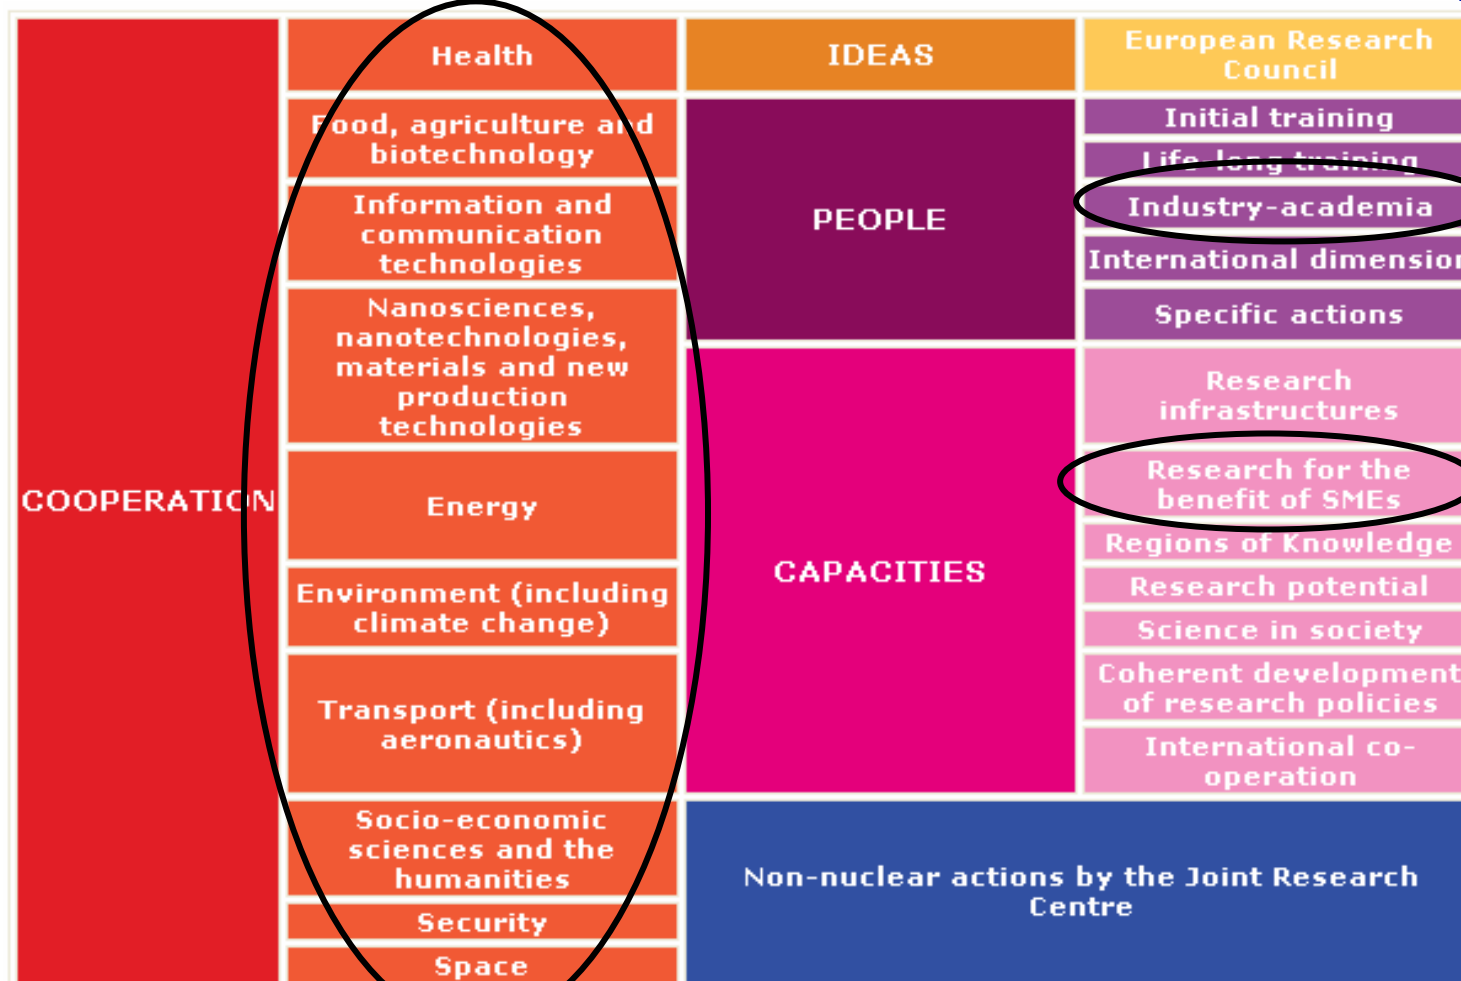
COOPERATION

Health

Food, agriculture and biotechnology

Information and communication technologies

Nanosciences, nanotechnologies, materials and new production technologies

Energy

Environment (including climate change)

Transport (including aeronautics)

Socio-economic sciences and the humanities

Security

Space

IDEAS

European Research Council

PEOPLE

Initial training

Life-long training

Industry-academia

International dimension

Specific actions

CAPACITIES

Research infrastructures

Research for the benefit of SMEs

Regions of Knowledge

Research potential

Science in society

Coherent development of research policies

International co-operation

Non-nuclear actions by the Joint Research Centre